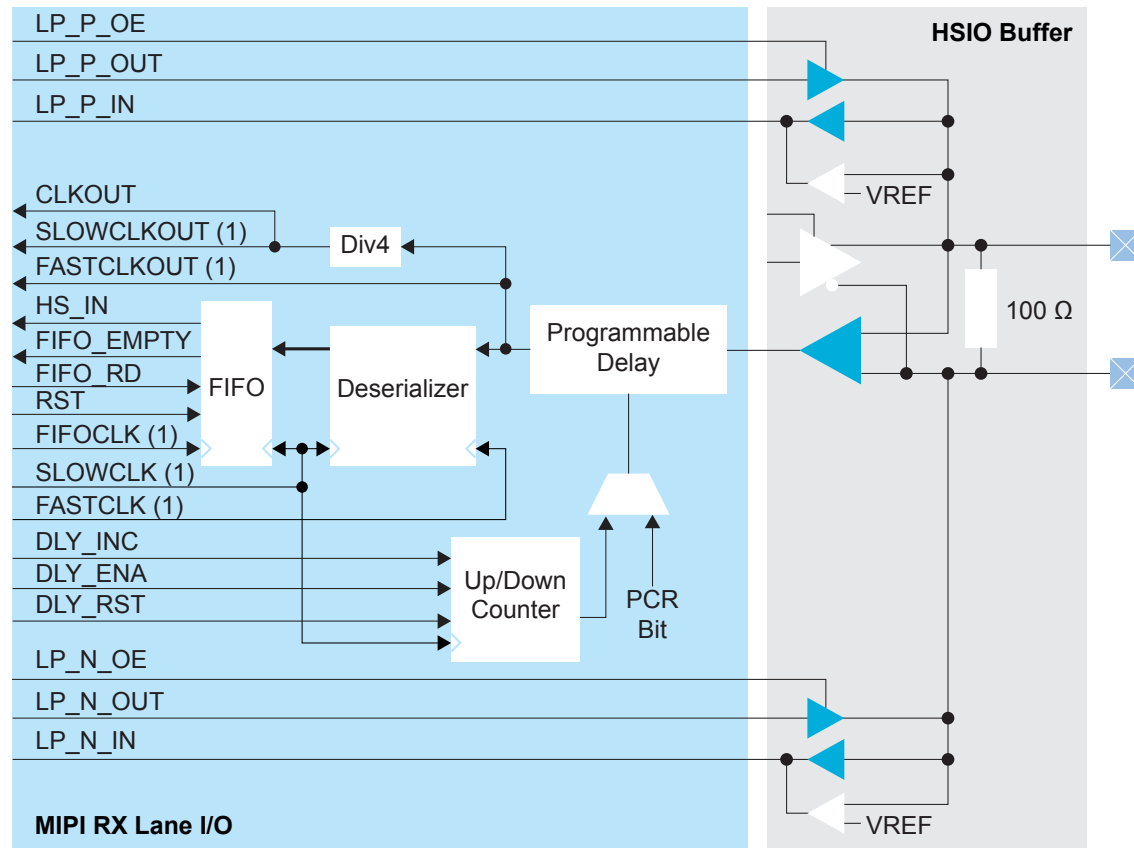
LP_P_OE
LP_P_OUT
LP_P_IN
HSIO Buffer
CLKOUT
VREF
SLOWCLKOUT (1)
Div4
FASTCLKOUT (1)
HS_IN
100 Ω
FIFO_EMPTY
Programmable Delay
FIFO_RD
FIFO
Deserializer
RST
FIFOCLK (1)
SLOWCLK (1)
FASTCLK (1)
DLY_INC
DLY_ENA
Up/Down Counter
DLY_RST
PCR Bit
LP_N_OE
LP_N_OUT
LP_N_IN
VREF
MIPI RX Lane I/O